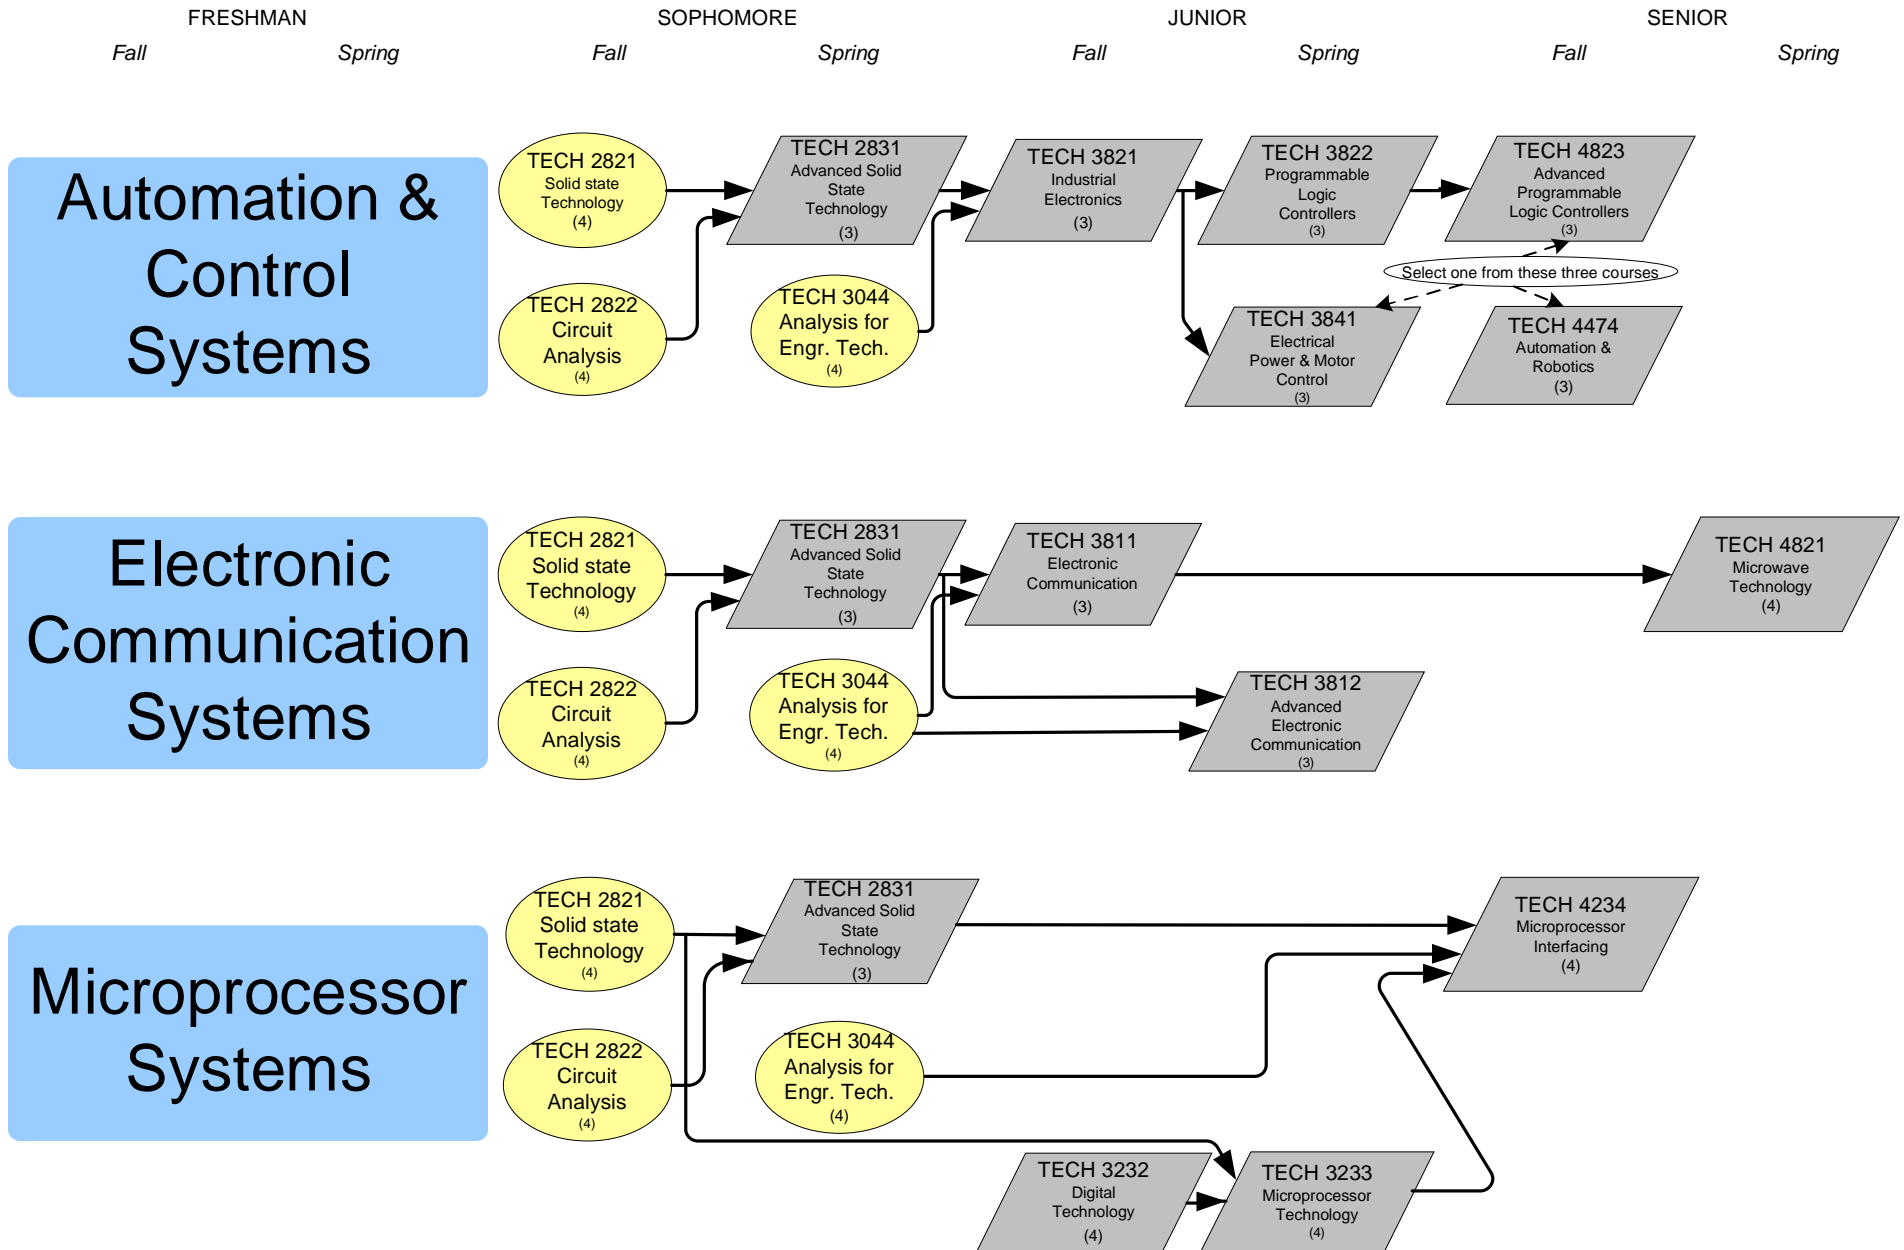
FRESHMAN SOPHOMORE JUNIOR SENIOR

Fall Spring Fall Spring Fall Spring Fall Spring

Automation & Control Systems

TECH 2821 Solid state Technology (4)

TECH 2822 Circuit Analysis (4)

TECH 2831 Advanced Solid State Technology (3)

TECH 3044 Analysis for Engr. Tech. (4)

TECH 3821 Industrial Electronics (3)

TECH 3822 Programmable Logic Controllers (3)

TECH 4823 Advanced Programmable Logic Controllers (3)

Select one from these three courses

TECH 3841 Electrical Power & Motor Control (3)

TECH 4474 Automation & Robotics (3)

Electronic Communication Systems

TECH 2821 Solid state Technology (4)

TECH 2822 Circuit Analysis (4)

TECH 2831 Advanced Solid State Technology (3)

TECH 3044 Analysis for Engr. Tech. (4)

TECH 3811 Electronic Communication (3)

TECH 4821 Microwave Technology (4)

TECH 3812 Advanced Electronic Communication (3)

Microprocessor Systems

TECH 2821 Solid state Technology (4)

TECH 2822 Circuit Analysis (4)

TECH 2831 Advanced Solid State Technology (3)

TECH 3044 Analysis for Engr. Tech. (4)

TECH 4234 Microprocessor Interfacing (4)

TECH 3232 Digital Technology (4)

TECH 3233 Microprocessor Technology (4)